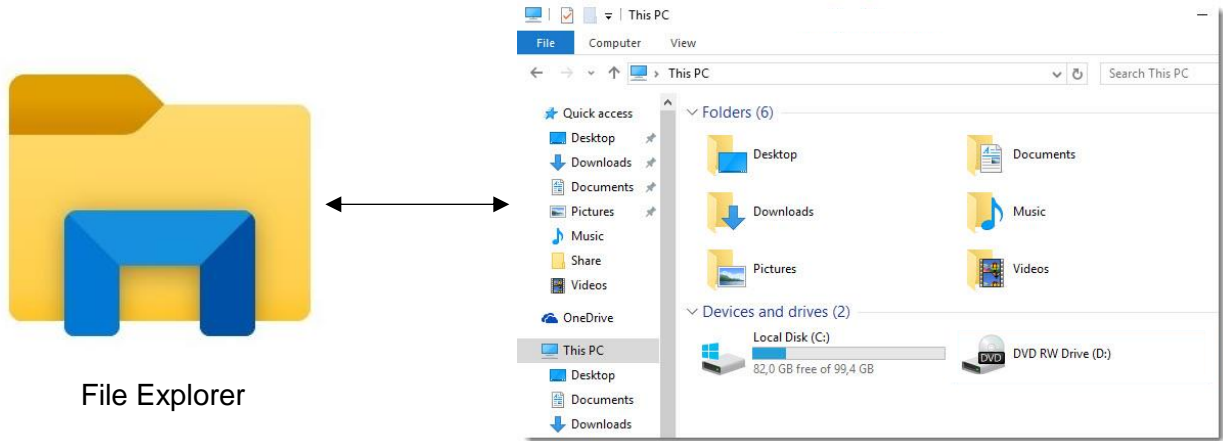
File Explorer

This PC

File Computer View

This PC

Search This PC

Quick access
Desktop
Downloads
Documents
Pictures
Music
Share
Videos
OneDrive
This PC
Desktop
Documents
Downloads

Folders (6)

Desktop
Documents
Downloads
Music
Pictures
Videos

Devices and drives (2)

Local Disk (C:)
82,0 GB free of 99,4 GB

DVD
DVD RW Drive (D:)